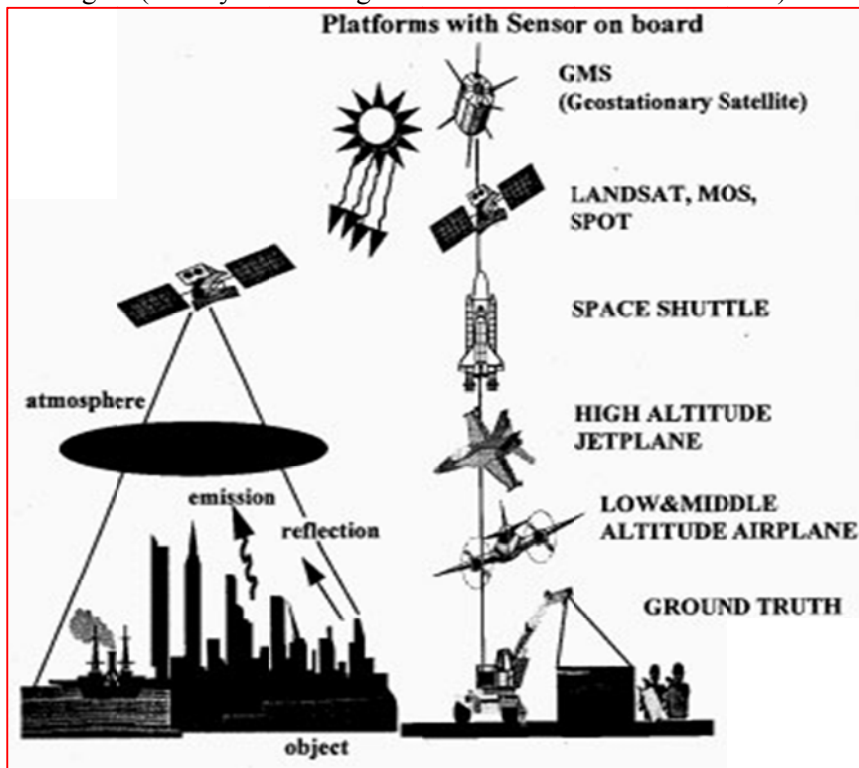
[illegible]

Platforms with Sensor on board

GMS (Geostationary Satellite)

LANDSAT, MOS, SPOT

SPACE SHUTTLE

HIGH ALTITUDE JETPLANE

LOW&MIDDLE ALTITUDE AIRPLANE

GROUND TRUTH

atmosphere

emission

reflection

object